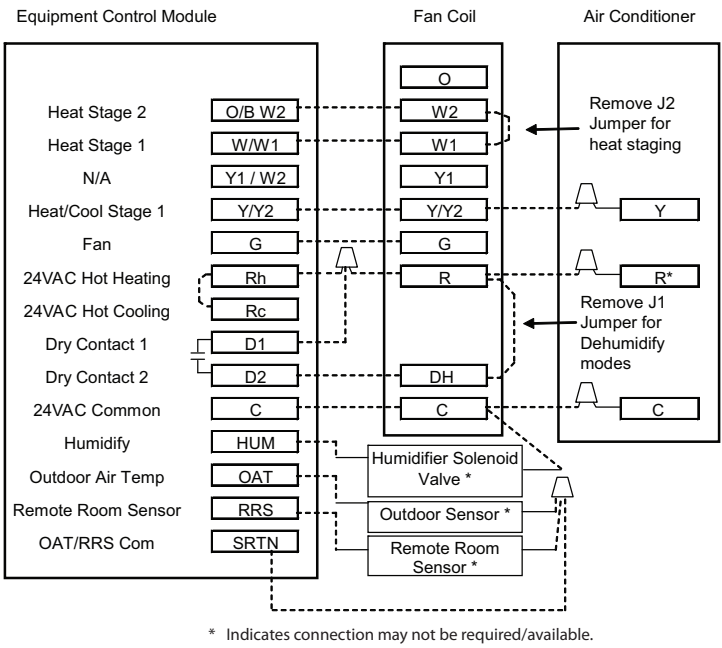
Equipment Control Module

Fan Coil

Air Conditioner

Heat Stage 2
Heat Stage 1
N/A
Heat/Cool Stage 1
Fan
24VAC Hot Heating
24VAC Hot Cooling
Dry Contact 1
Dry Contact 2
24VAC Common
Humidify
Outdoor Air Temp
Remote Room Sensor
OAT/RRS Com

O/B W2
W/W1
Y1 / W2
Y/Y2
G
Rh
Rc
D1
D2
C
HUM
OAT
RRS
SRTN

O
W2
W1
Y1
Y/Y2
G
R
DH
C

Remove J2 Jumper for heat staging

Y
R*

Remove J1 Jumper for Dehumidify modes

C

Humidifier Solenoid Valve *
Outdoor Sensor *
Remote Room Sensor *

* Indicates connection may not be required/available.